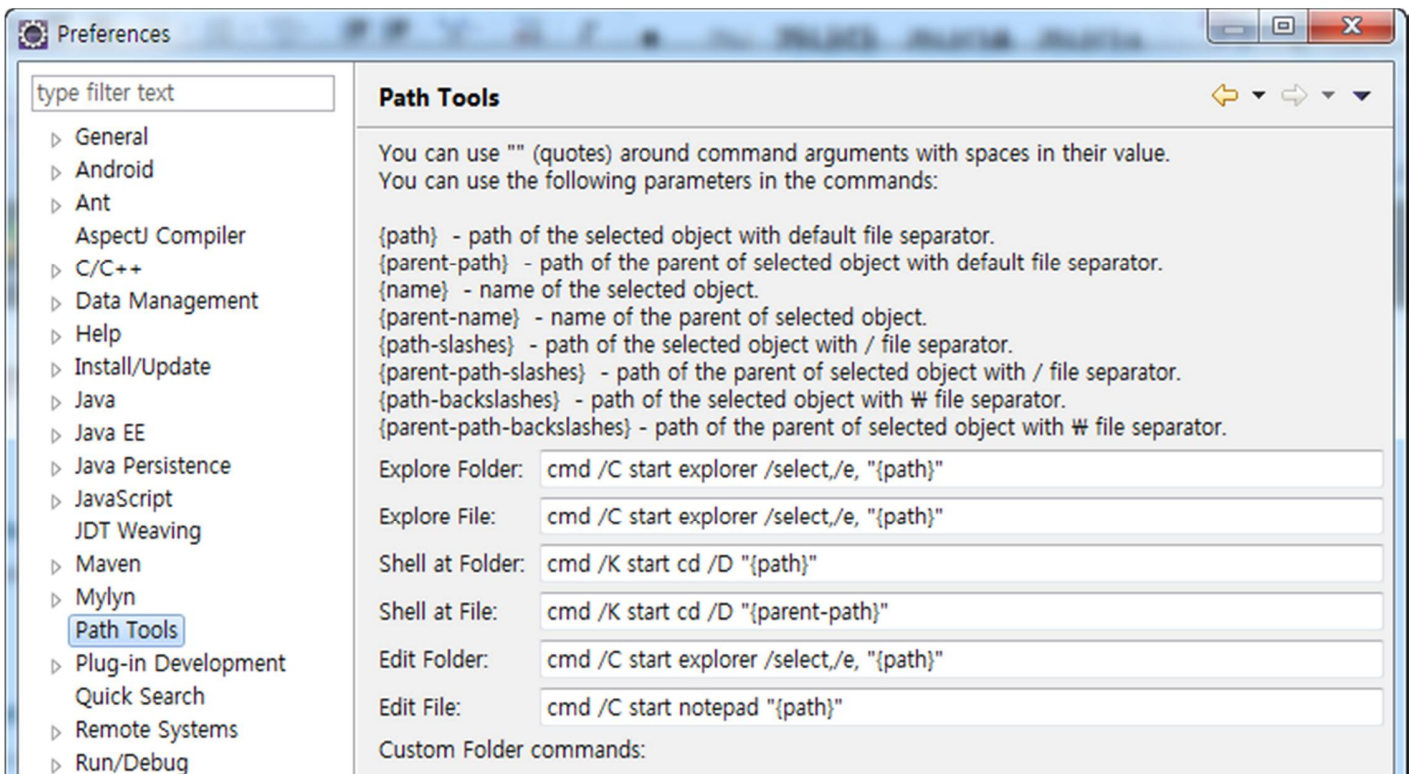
Preferences

type filter text

General
Android
Ant
AspectJ Compiler
C/C++
Data Management
Help
Install/Update
Java
Java EE
Java Persistence
JavaScript
JDT Weaving
Maven
Mylyn
Path Tools
Plug-in Development
Quick Search
Remote Systems
Run/Debug

Path Tools

You can use "" (quotes) around command arguments with spaces in their value.
You can use the following parameters in the commands:

{path} - path of the selected object with default file separator.
{parent-path} - path of the parent of selected object with default file separator.
{name} - name of the selected object.
{parent-name} - name of the parent of selected object.
{path-slashes} - path of the selected object with / file separator.
{parent-path-slashes} - path of the parent of selected object with / file separator.
{path-backslashes} - path of the selected object with ₩ file separator.
{parent-path-backslashes} - path of the parent of selected object with ₩ file separator.

Explore Folder: cmd /C start explorer /select,/e, "{path}"
Explore File: cmd /C start explorer /select,/e, "{path}"
Shell at Folder: cmd /K start cd /D "{path}"
Shell at File: cmd /K start cd /D "{parent-path}"
Edit Folder: cmd /C start explorer /select,/e, "{path}"
Edit File: cmd /C start notepad "{path}"
Custom Folder commands: